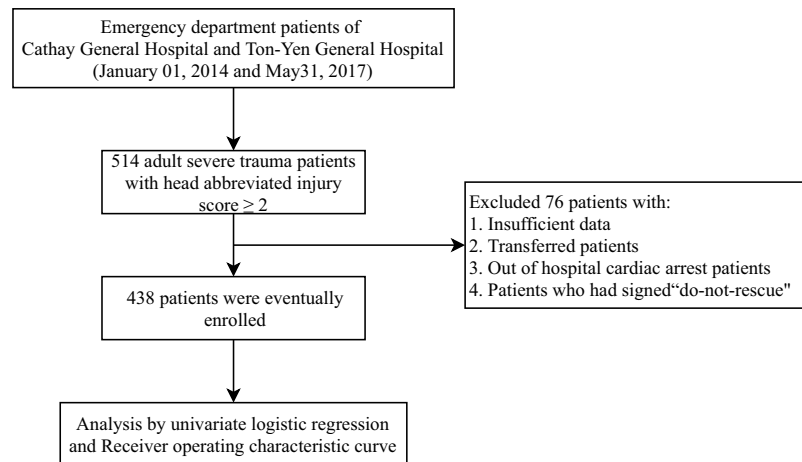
Emergency department patients of
Cathay General Hospital and Ton-Yen General Hospital
(January 01, 2014 and May31, 2017)

514 adult severe trauma patients with head abbreviated injury score $\geq 2$

Excluded 76 patients with:
1. Insufficient data
2. Transferred patients
3. Out of hospital cardiac arrest patients
4. Patients who had signed"do-not-rescue"

438 patients were eventually enrolled

Analysis by univariate logistic regression and Receiver operating characteristic curve